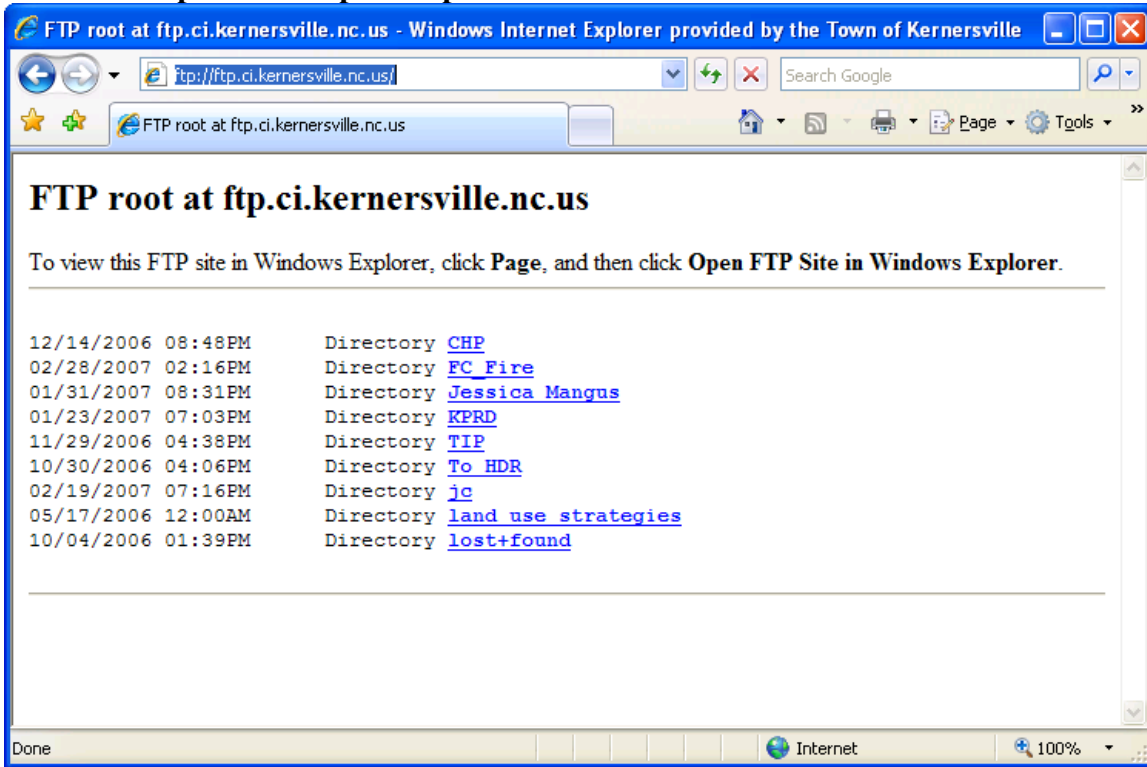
FTP root at ftp.ci.kernersville.nc.us - Windows Internet Explorer provided by the Town of Kernersville

ftp://ftp.ci.kernersville.nc.us/

Search Google

FTP root at ftp.ci.kernersville.nc.us

Page · Tools

FTP root at ftp.ci.kernersville.nc.us

To view this FTP site in Windows Explorer, click **Page**, and then click **Open FTP Site in Windows Explorer**.

12/14/2006 08:48PM Directory CHP
02/28/2007 02:16PM Directory FC_Fire
01/31/2007 08:31PM Directory Jessica Mangus
01/23/2007 07:03PM Directory KPRD
11/29/2006 04:38PM Directory TIP
10/30/2006 04:06PM Directory To HDR
02/19/2007 07:16PM Directory jc
05/17/2006 12:00AM Directory land use strategies
10/04/2006 01:39PM Directory lost+found

Done

Internet

100%